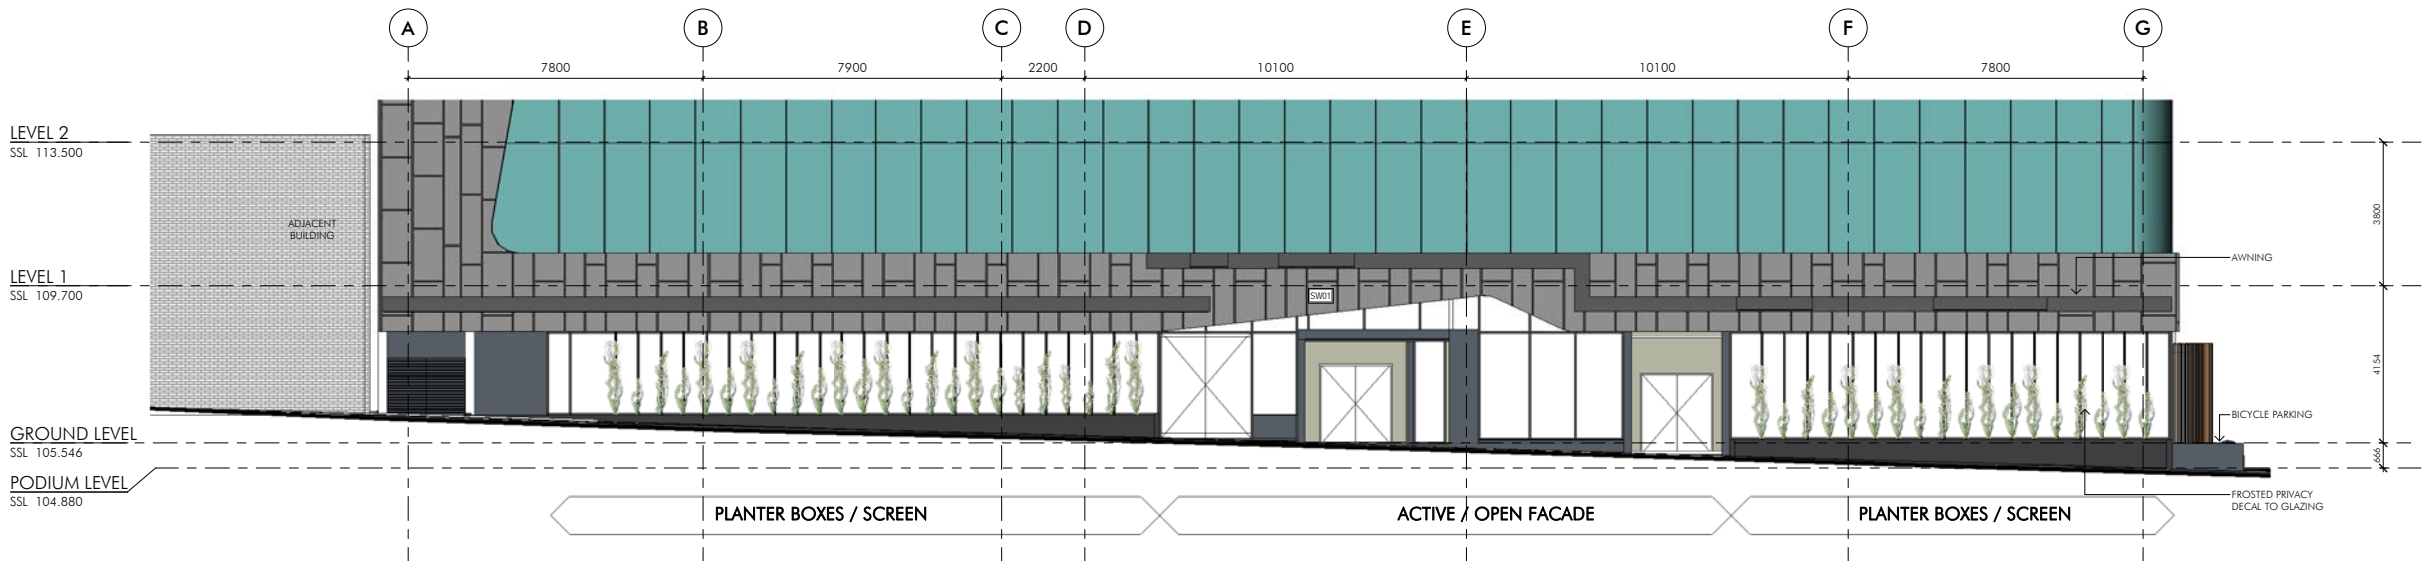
A B C D E F G

7800 7900 2200 10100 10100 7800

LEVEL 2
SSL 113.500

ADJACENT BUILDING

LEVEL 1
SSL 109.700

SW01

AWNING

3800

4154

BICYCLE PARKING

666

GROUND LEVEL
SSL 105.546

PODIUM LEVEL
SSL 104.880

PLANTER BOXES / SCREEN

ACTIVE / OPEN FACADE

PLANTER BOXES / SCREEN

FROSTED PRIVACY DECAL TO GLAZING